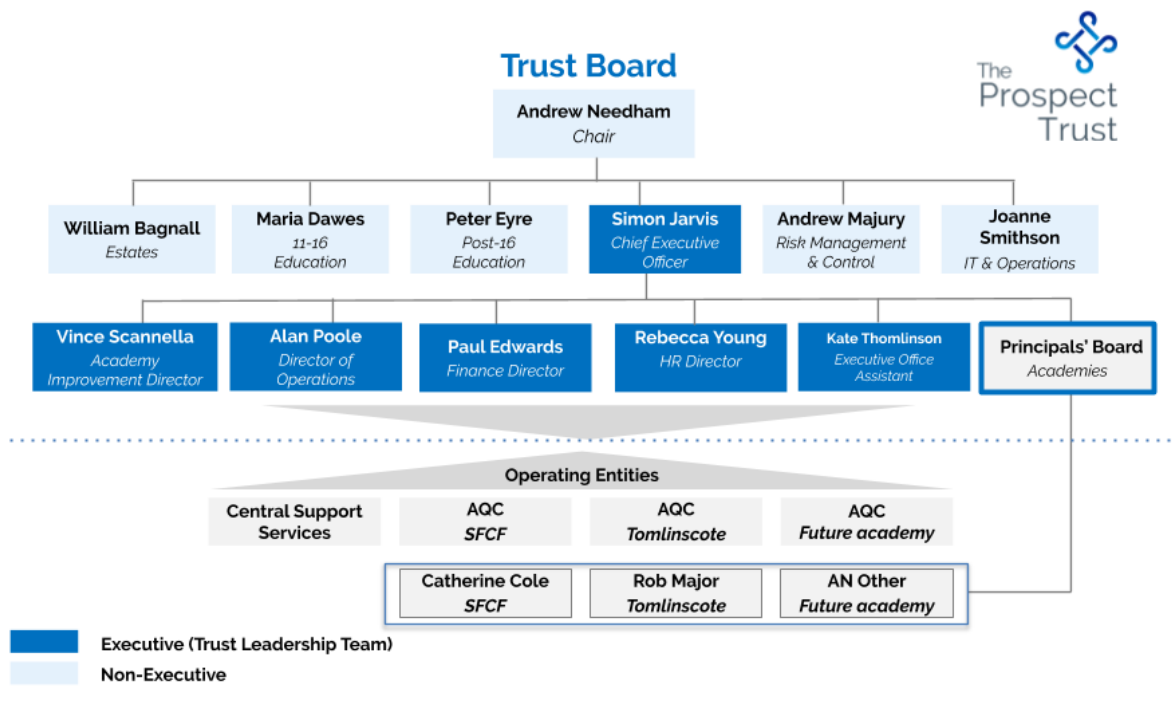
Trust Board

The Prospect Trust

Andrew Needham
Chair

William Bagnall
Estates

Maria Dawes
11-16 Education

Peter Eyre
Post-16 Education

Simon Jarvis
Chief Executive Officer

Andrew Majury
Risk Management & Control

Joanne Smithson
IT & Operations

Vince Scannella
Academy Improvement Director

Alan Poole
Director of Operations

Paul Edwards
Finance Director

Rebecca Young
HR Director

Kate Thomlinson
Executive Office Assistant

Principals' Board
Academies

Operating Entities

Central Support Services

AQC
SFCF

AQC
Tomlinscote

AQC
Future academy

Catherine Cole
SFCF

Rob Major
Tomlinscote

AN Other
Future academy

Executive (Trust Leadership Team)

Non-Executive